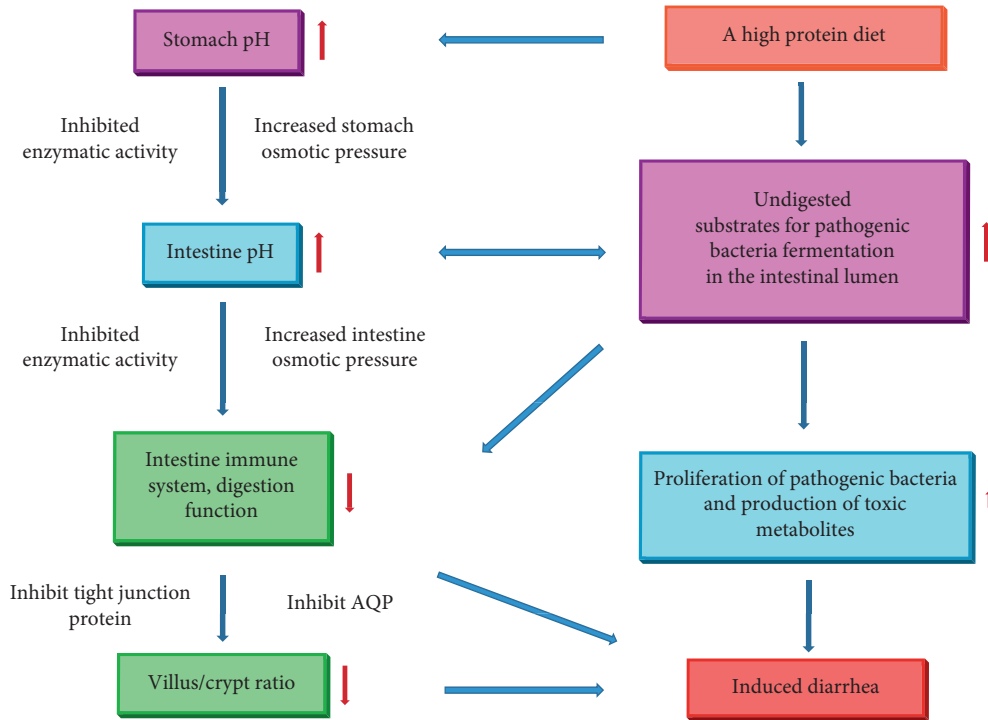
Stomach pH

A high protein diet

Inhibited enzymatic activity

Increased stomach osmotic pressure

Undigested substrates for pathogenic bacteria fermentation in the intestinal lumen

Intestine pH

Inhibited enzymatic activity

Increased intestine osmotic pressure

Intestine immune system, digestion function

Proliferation of pathogenic bacteria and production of toxic metabolites

Inhibit tight junction protein

Inhibit AQP

Villus/crypt ratio

Induced diarrhea